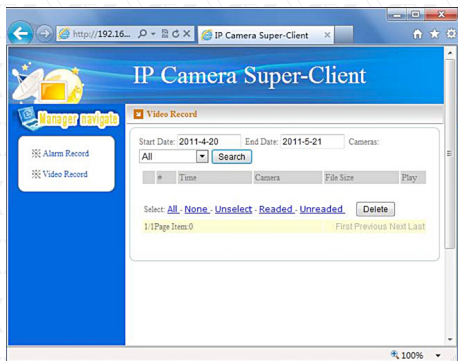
http://192.16...

IP Camera Super-Client

IP Camera Super-Client

Manager navigate

Alarm Record

Video Record

Video Record

Start Date: 2011-4-20 End Date: 2011-5-21 Cameras:

All

Search

| # | Time | Camera | File Size | Play |
|---|---|---|---|---|

Select: All - None - Unselect - Readed - Unreaded

Delete

1/1Page Item:0

First Previous Next Last

100%